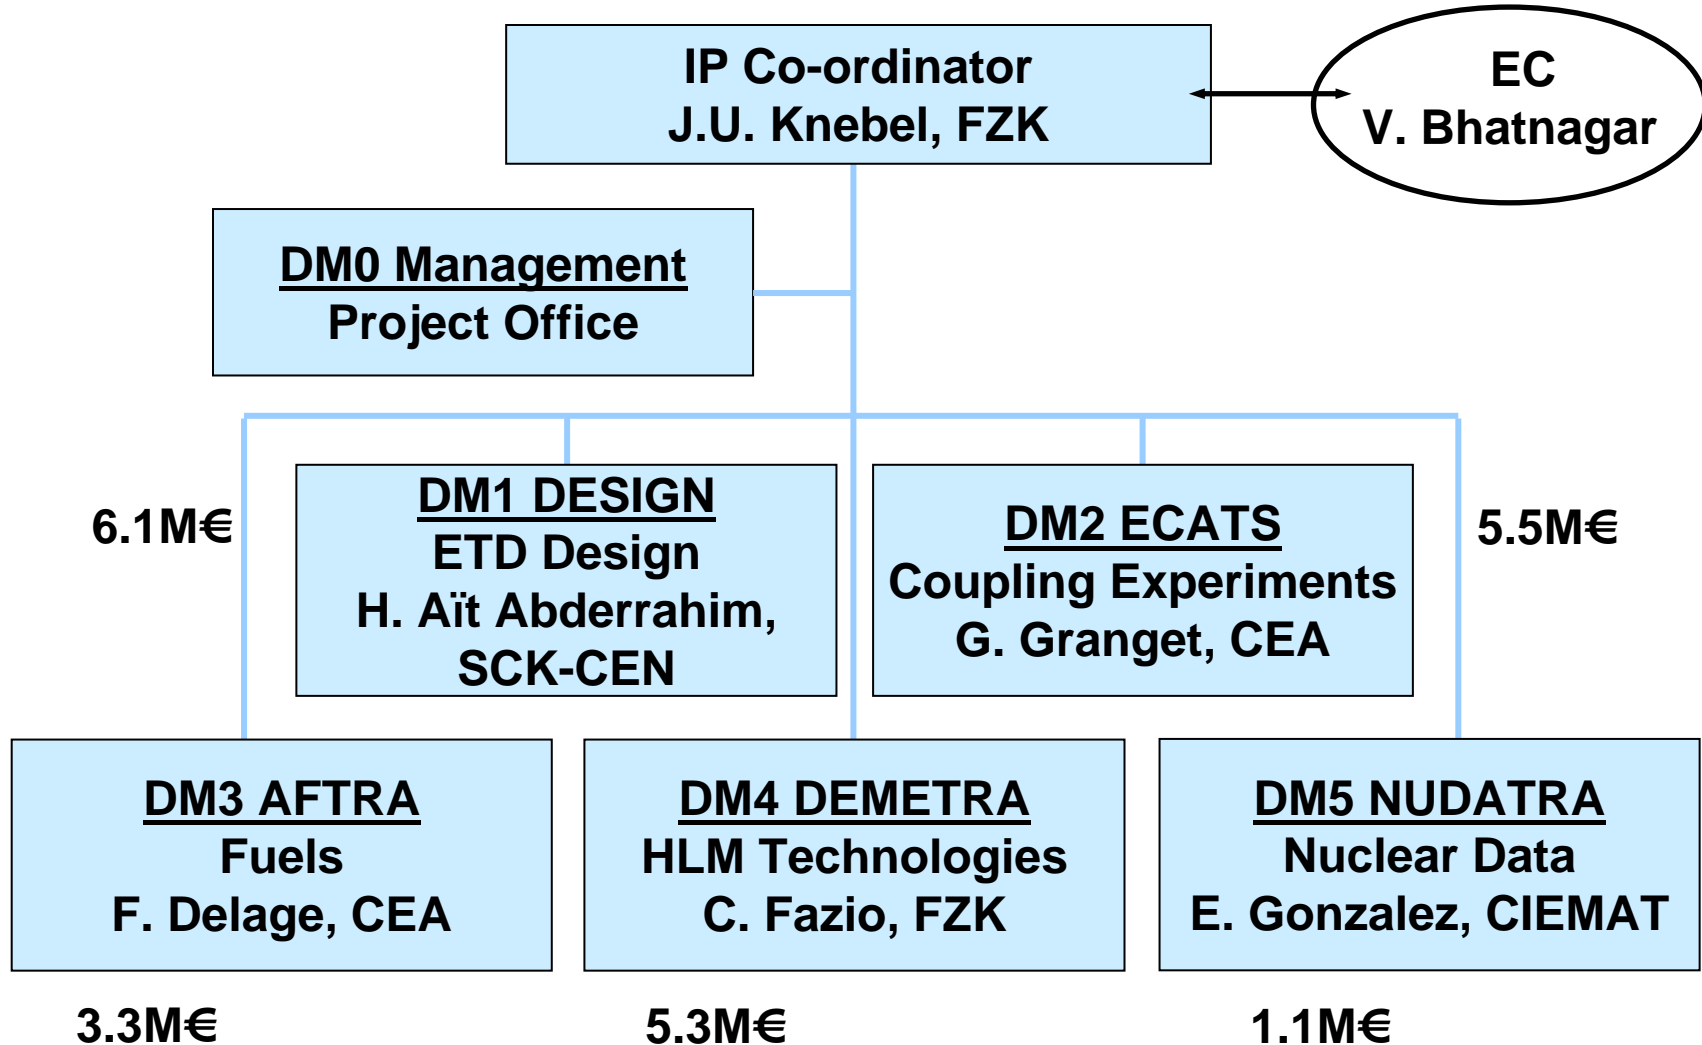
IP Co-ordinator
J.U. Knebel, FZK

EC
V. Bhatnagar

DM0 Management
Project Office

6.1M€

DM1 DESIGN
ETD Design
H. Aït Abderrahim, SCK-CEN

DM2 ECATS
Coupling Experiments
G. Granget, CEA

5.5M€

DM3 AFTRA
Fuels
F. Delage, CEA

DM4 DEMETRA
HLM Technologies
C. Fazio, FZK

DM5 NUDATRA
Nuclear Data
E. Gonzalez, CIEMAT

3.3M€

5.3M€

1.1M€